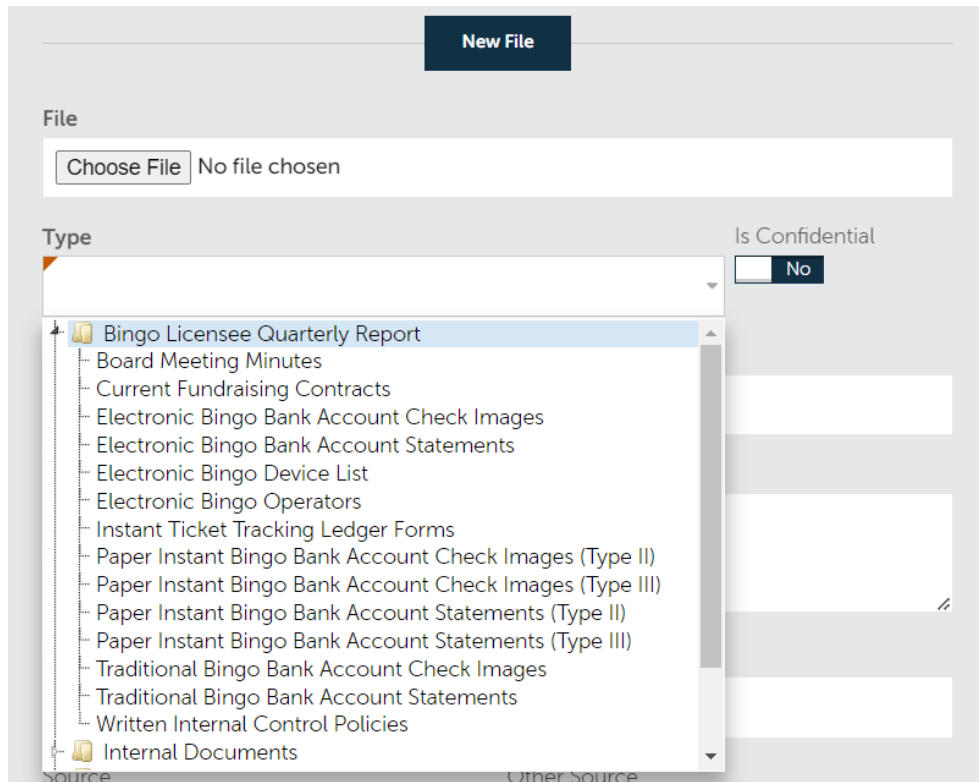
New File

File

Choose File No file chosen

Type

Is Confidential

No

Bingo Licensee Quarterly Report
Board Meeting Minutes
Current Fundraising Contracts
Electronic Bingo Bank Account Check Images
Electronic Bingo Bank Account Statements
Electronic Bingo Device List
Electronic Bingo Operators
Instant Ticket Tracking Ledger Forms
Paper Instant Bingo Bank Account Check Images (Type II)
Paper Instant Bingo Bank Account Check Images (Type III)
Paper Instant Bingo Bank Account Statements (Type II)
Paper Instant Bingo Bank Account Statements (Type III)
Traditional Bingo Bank Account Check Images
Traditional Bingo Bank Account Statements
Written Internal Control Policies
Internal Documents

Source

Other Source